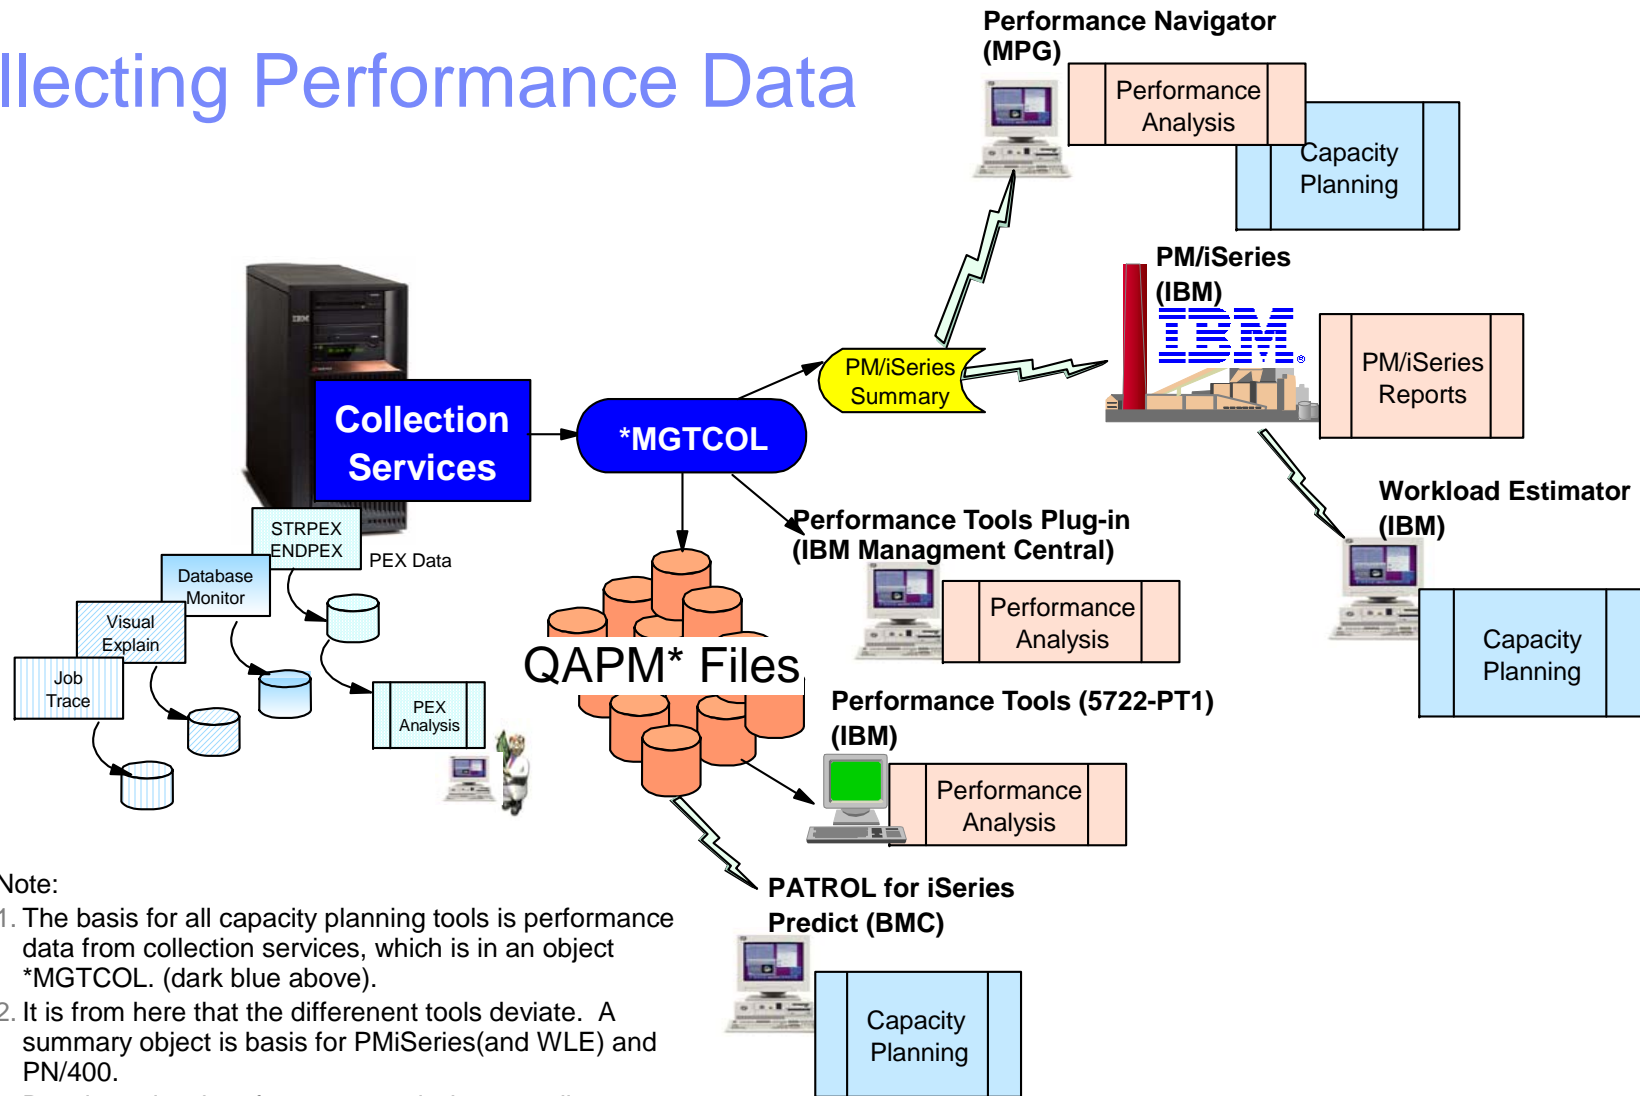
llecting Performance Data

Performance Navigator (MPG)

Performance Analysis

Capacity Planning

PM/iSeries (IBM)

IBM

PM/iSeries Reports

PM/iSeries Summary

Collection Services

*MGTCOL

Workload Estimator (IBM)

Capacity Planning

Performance Tools Plug-in (IBM Managment Central)

Performance Analysis

STRPEX ENDPEX

PEX Data

Database Monitor

Visual Explain

Job Trace

PEX Analysis

QAPM* Files

Performance Tools (5722-PT1) (IBM)

Performance Analysis

PATROL for iSeries Predict (BMC)

Capacity Planning

Note:

1. The basis for all capacity planning tools is performance data from collection services, which is in an object *MGTCOL. (dark blue above).

2. It is from here that the differenent tools deviate. A summary object is basis for PMiSeries(and WLE) and PN/400.